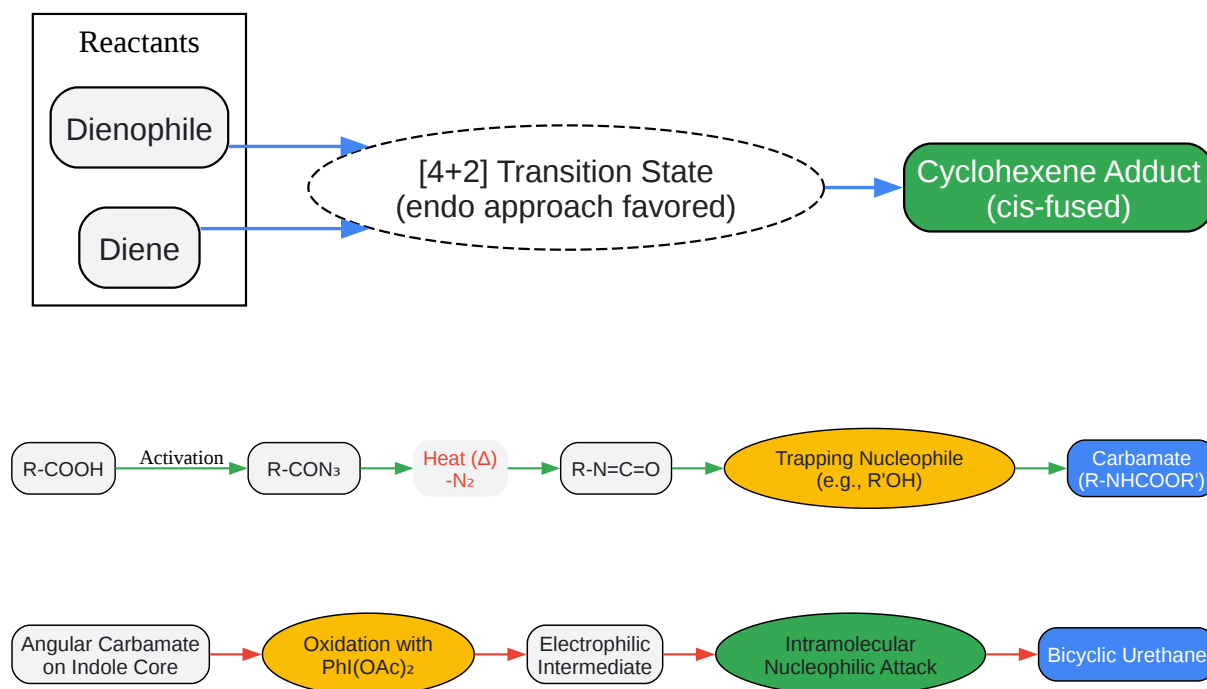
Reactants

Dienophile

Diene

[4+2] Transition State
(endo approach favored)

Cyclohexene Adduct
(cis-fused)

R-COOH

Activation

$R-CON_3$

Heat (Δ)
$-N_2$

R-N=C=O

Trapping Nucleophile
(e.g., R'OH)

Carbamate
(R-NHCOOR')

Angular Carbamate
on Indole Core

Oxidation with
$PhI(OAc)_2$

Electrophilic
Intermediate

Intramolecular
Nucleophilic Attack

Bicyclic Urethane